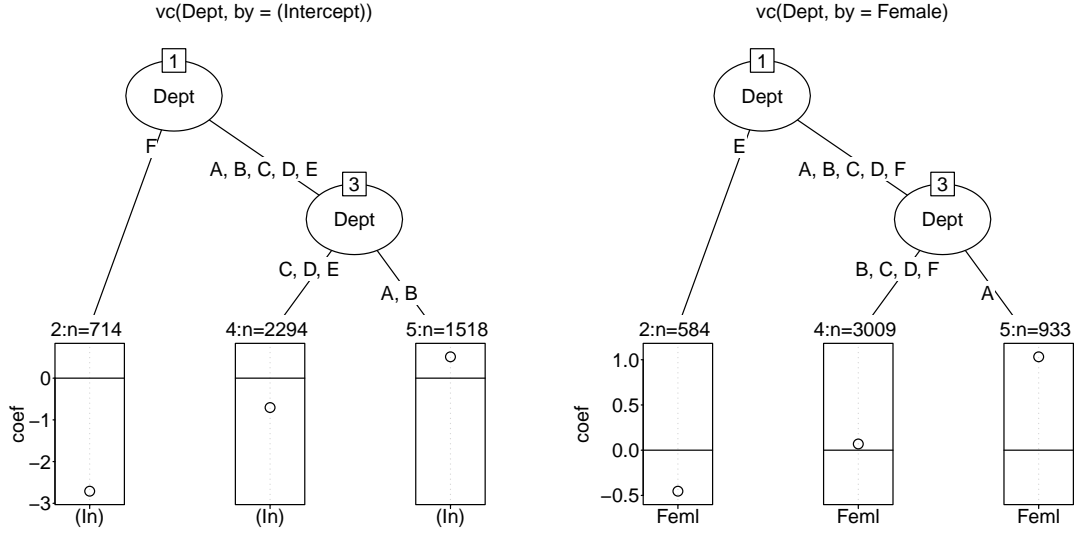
vc(Dept, by = (Intercept))

1
Dept
F
A, B, C, D, E
3
Dept
C, D, E
A, B

2:n=714
4:n=2294
5:n=1518

0
−1
−2
−3
coef
(In)
(In)
(In)

vc(Dept, by = Female)

1
Dept
E
A, B, C, D, F
3
Dept
B, C, D, F
A

2:n=584
4:n=3009
5:n=933

1.0
0.5
0.0
−0.5
coef
Feml
Feml
Feml